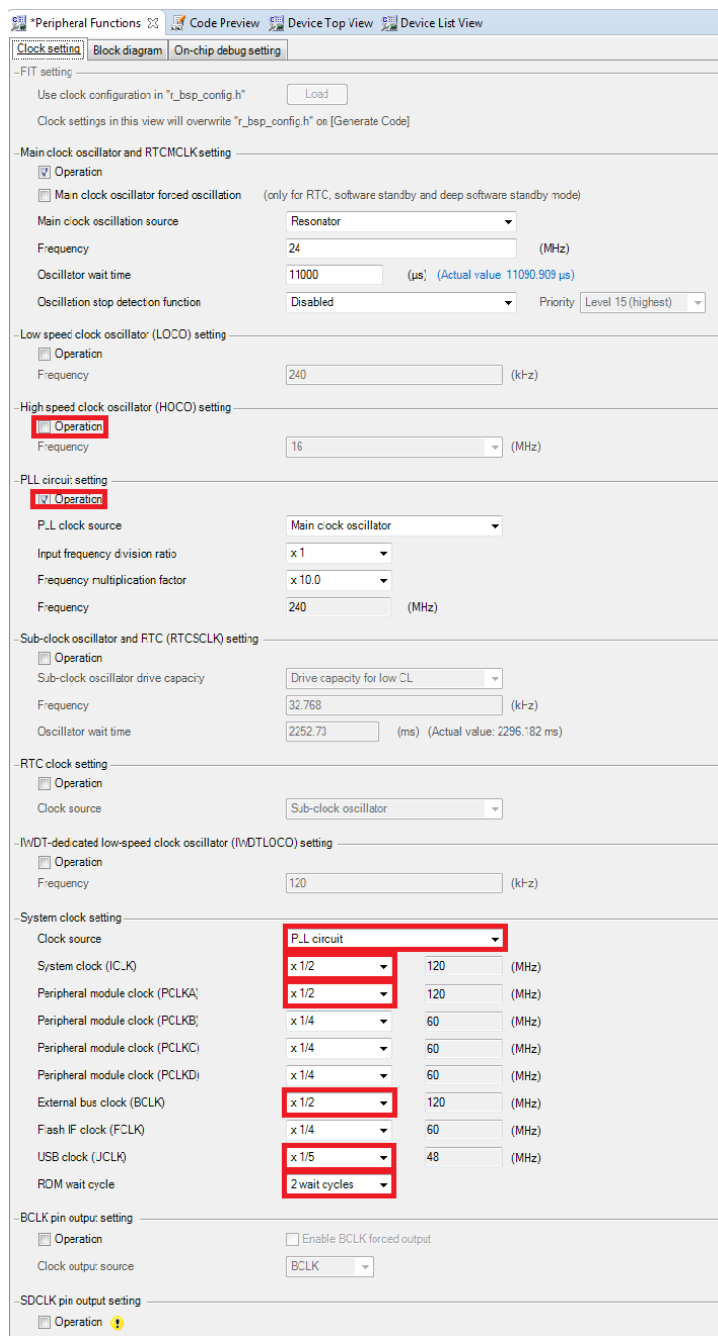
*Peripheral Functions ☒ Code Preview Device Top View Device List View

Clock setting Block diagram On-chip debug setting

FIT setting
Use clock configuration in "r_bsp_config.h" Load
Clock settings in this view will overwrite "r_bsp_config.h" on [Generate Code]

Main clock oscillator and RTCMCLK setting
Operation
Main clock oscillator forced oscillation (only for RTC, software standby and deep software standby mode)
Main clock oscillation source Resonator
Frequency 24 (MHz)
Oscillator wait time 11000 (μs) (Actual value 11090.909 μs)
Oscillation stop detection function Disabled Priority Level 15 (highest)

Low speed clock oscillator (LOCO) setting
Operation
Frequency 240 (kHz)

High speed clock oscillator (HOCO) setting
Operation
Frequency 16 (MHz)

PLL circuit setting
Operation
PLL clock source Main clock oscillator
Input frequency division ratio x 1
Frequency multiplication factor x 10.0
Frequency 240 (MHz)

Sub-clock oscillator and RTC (RTCSCLK) setting
Operation
Sub-clock oscillator drive capacity Drive capacity for low CL
Frequency 32.768 (kHz)
Oscillator wait time 2252.73 (ms) (Actual value: 2296.182 ms)

RTC clock setting
Operation
Clock source Sub-clock oscillator

IWDT-dedicated low-speed clock oscillator (IWDTLOCO) setting
Operation
Frequency 120 (kHz)

System clock setting
Clock source PLL circuit
System clock (ICLK) x 1/2 120 (MHz)
Peripheral module clock (PCLKA) x 1/2 120 (MHz)
Peripheral module clock (PCLKB) x 1/4 60 (MHz)
Peripheral module clock (PCLKC) x 1/4 60 (MHz)
Peripheral module clock (PCLKD) x 1/4 60 (MHz)
External bus clock (BCLK) x 1/2 120 (MHz)
Flash IF clock (FCLK) x 1/4 60 (MHz)
USB clock (UCLK) x 1/5 48 (MHz)
ROM wait cycle 2 wait cycles

BCLK pin output setting
Operation Enable BCLK forced output
Clock output source BCLK

SDCLK pin output setting
Operation